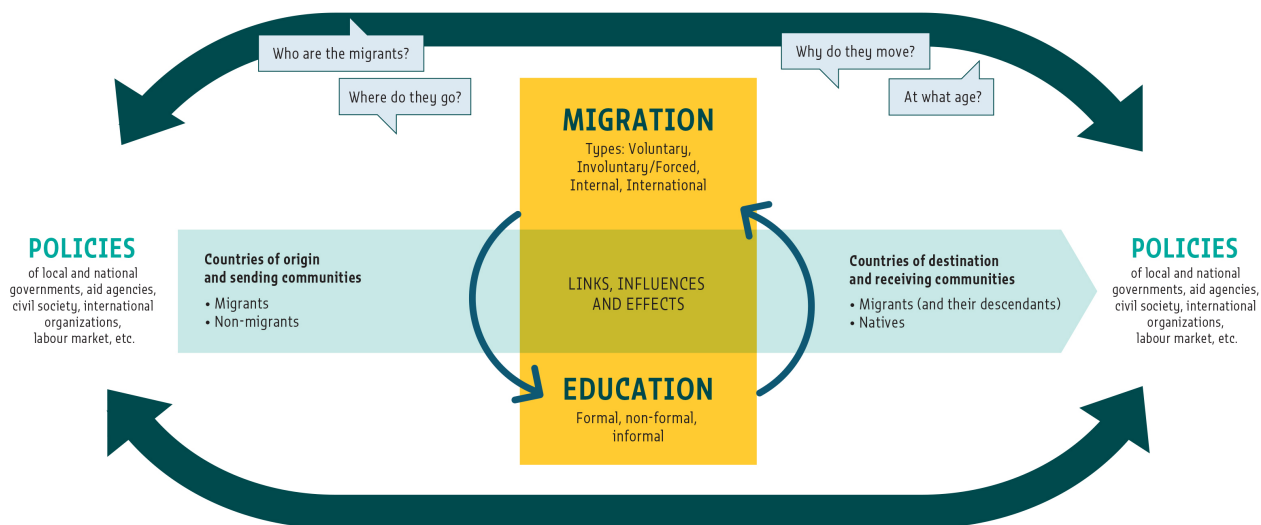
Who are the migrants?

Where do they go?

Why do they move?

At what age?

MIGRATION

Types: Voluntary, Involuntary/Forced, Internal, International

POLICIES

of local and national governments, aid agencies, civil society, international organizations, labour market, etc.

Countries of origin and sending communities

• Migrants
• Non-migrants

LINKS, INFLUENCES AND EFFECTS

Countries of destination and receiving communities

• Migrants (and their descendants)
• Natives

POLICIES

of local and national governments, aid agencies, civil society, international organizations, labour market, etc.

EDUCATION

Formal, non-formal, informal